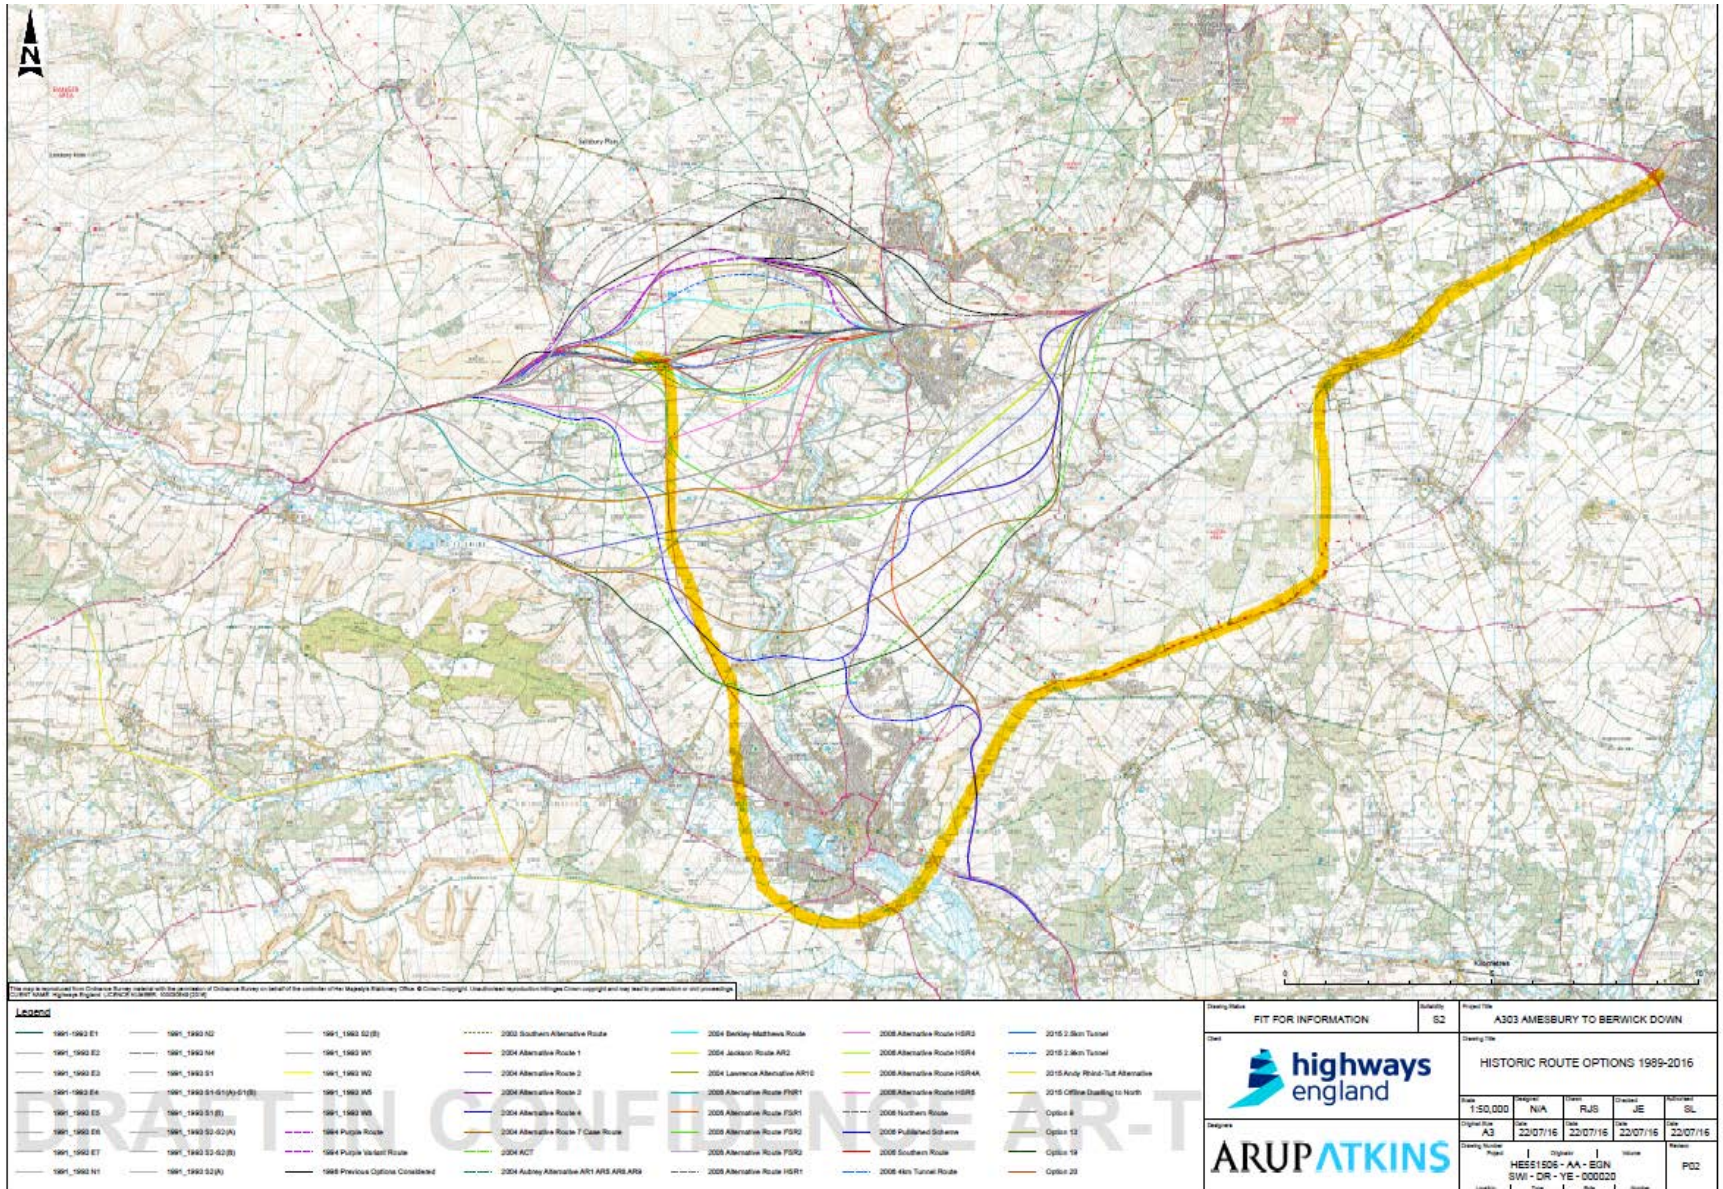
N

Salisbury Plain

This map is reproduced from Ordnance Survey material with the permission of Ordnance Survey on behalf of the controller of Her Majesty's Stationery Office © Crown Copyright. Unauthorised reproduction infringes Crown copyright and may lead to prosecution or civil proceedings. CLIENT NAME: Highways England LICENCE NUMBER: 100030649 [2016]

Kilometres

Legend

1991_1993 E1
1991_1993 E2
1991_1993 E3
1991_1993 E4
1991_1993 E5
1991_1993 E6
1991_1993 E7
1991_1993 N1
1991_1993 N2
1991_1993 N4
1991_1993 S1
1991_1993 S1-S1(A)-S1(B)
1991_1993 S1(B)
1991_1993 S2-S2(A)
1991_1993 S2-S2(B)
1991_1993 S2(A)
1991_1993 S2(B)
1991_1993 W1
1991_1993 W2
1991_1993 W5
1991_1993 W8
1994 Purple Route
1994 Purple Variant Route
1995 Previous Options Considered
2002 Southern Alternative Route
2004 Alternative Route 1
2004 Alternative Route 2
2004 Alternative Route 3
2004 Alternative Route 4
2004 Alternative Route 7 Case Route
2004 ACT
2004 Aubrey Alternative AR1 AR5 AR8 AR9
2004 Berkley-Matthews Route
2004 Jackson Route AR2
2004 Lawrence Alternative AR10
2005 Alternative Route FNR1
2005 Alternative Route FSR1
2005 Alternative Route FSR2
2005 Alternative Route FSR3
2005 Alternative Route HSR1
2005 Alternative Route HSR3
2005 Alternative Route HSR4
2005 Alternative Route HSR4A
2005 Alternative Route HSR5
2005 Northern Route
2005 Published Scheme
2005 Southern Route
2005 4km Tunnel Route
2015 2.5km Tunnel
2015 2.9km Tunnel
2015 Andy Rhind-Tutt Alternative
2015 Offline Dualling to North
Option 8
Option 12
Option 14
Option 20

DRAFT IN CONFIDENCE AR-T

Drawing Status
FIT FOR INFORMATION
Suitability
S2
Project Title
A303 AMESBURY TO BERWICK DOWN
Client
highways england
Drawing Title
HISTORIC ROUTE OPTIONS 1989-2016
Designers
ARUP ATKINS
Scale
1:50,000
Designed
N/A
Drawn
RJS
Checked
JE
Authorised
SL
Original Size
A3
Date
22/07/16
Date
22/07/16
Date
22/07/16
Date
22/07/16
Drawing Number
Project
Originator
Volume
HE551506 - AA - EGN
SWI - DR - YE - 000020
Revision
P02